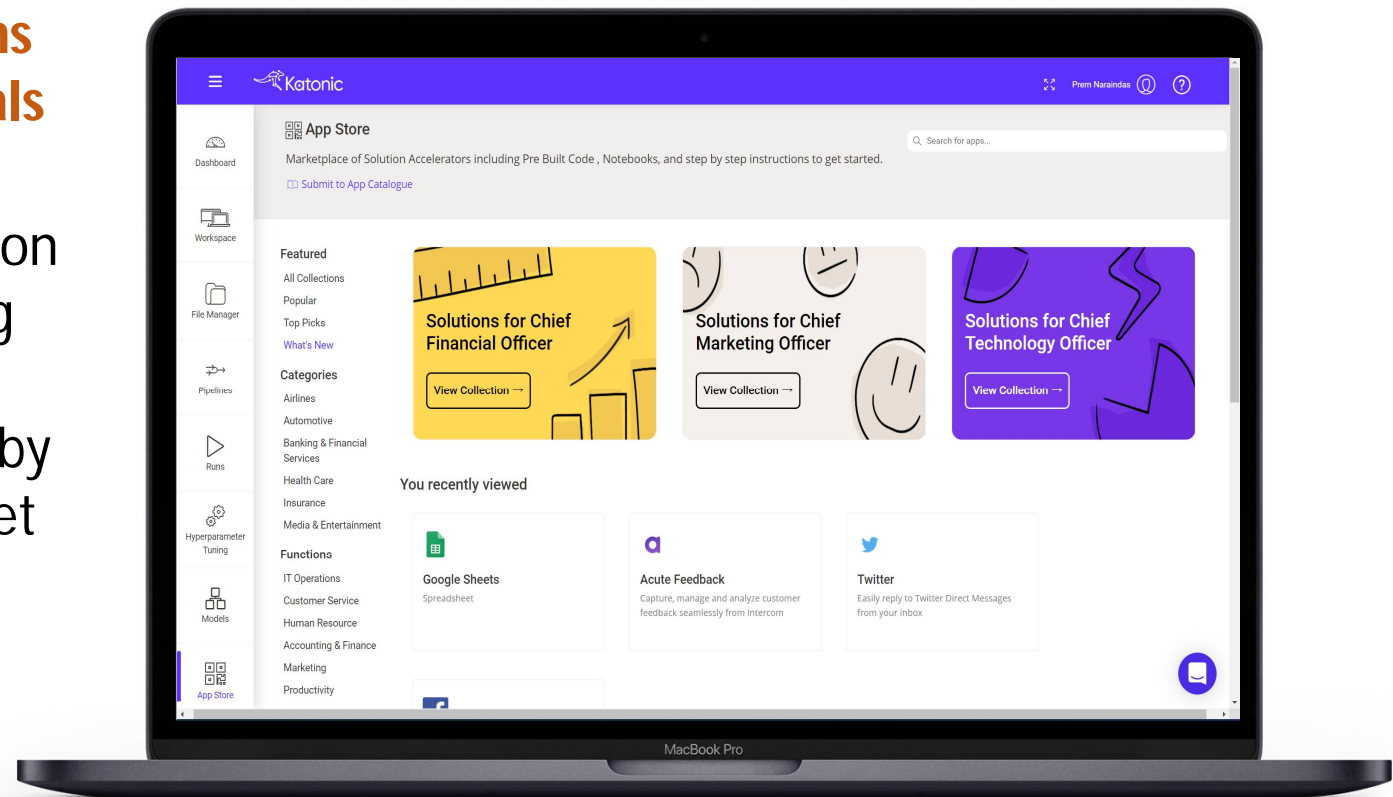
ns
als

on
g

by
et

Katonic

Prem Naraindas

Dashboard
Workspace
File Manager
Pipelines
Runs
Hyperparameter Tuning
Models
App Store

App Store

Marketplace of Solution Accelerators including Pre Built Code , Notebooks, and step by step instructions to get started.

Submit to App Catalogue

Search for apps...

Featured
All Collections
Popular
Top Picks
What's New

Categories
Airlines
Automotive
Banking & Financial Services
Health Care
Insurance
Media & Entertainment

Functions
IT Operations
Customer Service
Human Resource
Accounting & Finance
Marketing
Productivity

Solutions for Chief Financial Officer
View Collection →

Solutions for Chief Marketing Officer
View Collection →

Solutions for Chief Technology Officer
View Collection →

You recently viewed

Google Sheets
Spreadsheet

Acute Feedback
Capture, manage and analyze customer feedback seamlessly from Intercom

Twitter
Easily reply to Twitter Direct Messages from your inbox

MacBook Pro